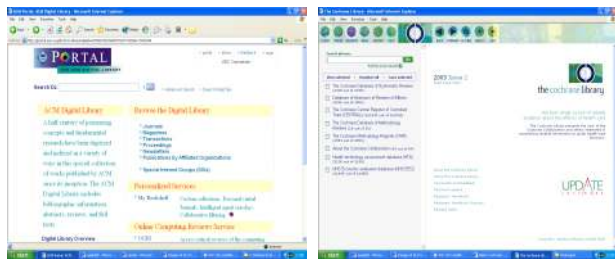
PORTAL

Search DL:

ACM Digital Library

A full archive of pioneering concepts and fundamental research have been digitized and archived as a variety of views in the special collection of works published by ACM since its inception. The ACM Digital Library includes bibliographic information, abstracts, reviews, and full texts.

Digital Library Overview

Browse the Digital Library

Journals
Magazines
Transactions
Proceedings
Newsletters
Publications by Affiliated Organizations
Special Interest Groups (SIGs)

Personalized Services

My Bookshelf

Online Computing Reviews Service

the cochrane library

UPDATE